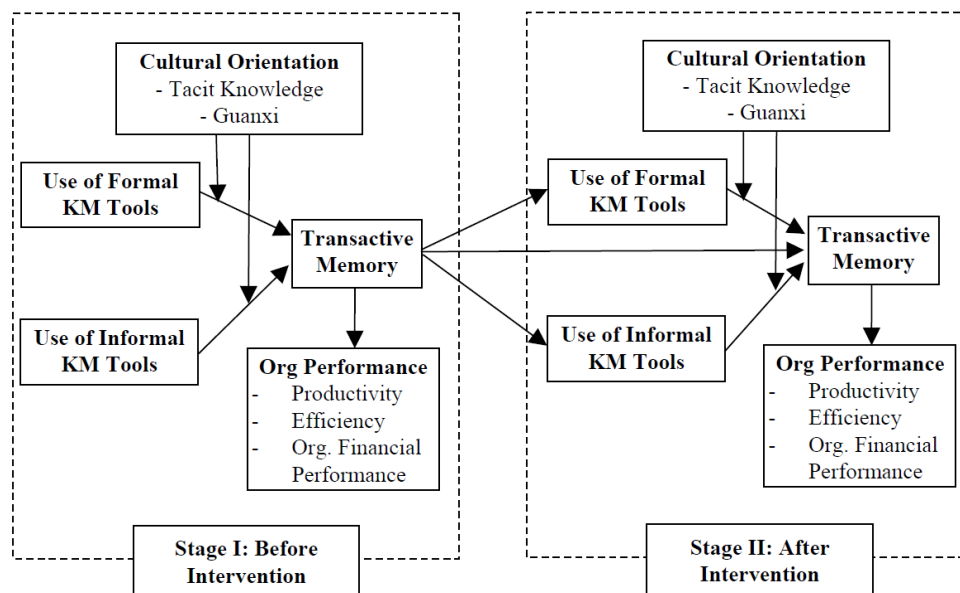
Cultural Orientation
- Tacit Knowledge
- Guanxi

Use of Formal KM Tools

Transactive Memory

Use of Informal KM Tools

Org Performance
- Productivity
- Efficiency
- Org. Financial Performance

Stage I: Before Intervention

Cultural Orientation
- Tacit Knowledge
- Guanxi

Use of Formal KM Tools

Transactive Memory

Use of Informal KM Tools

Org Performance
- Productivity
- Efficiency
- Org. Financial Performance

Stage II: After Intervention